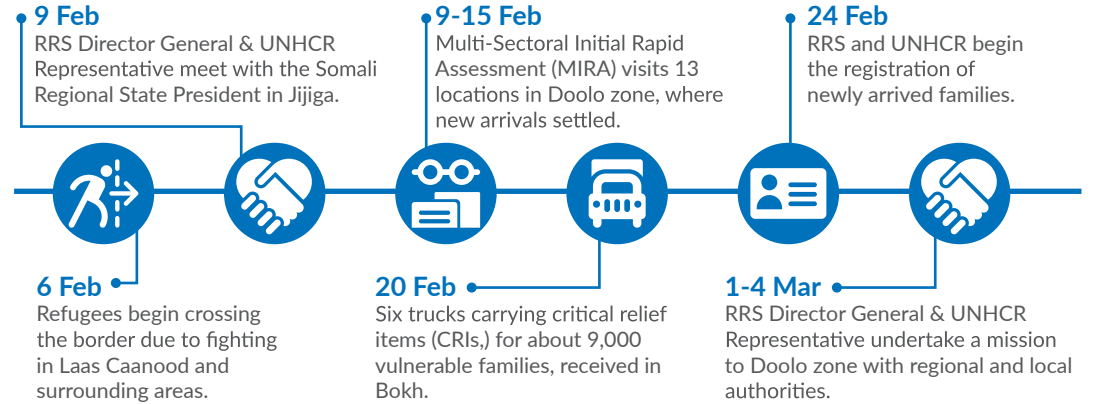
9 Feb
RRS Director General & UNHCR Representative meet with the Somali Regional State President in Jijiga.

9-15 Feb
Multi-Sectoral Initial Rapid Assessment (MIRA) visits 13 locations in Doolo zone, where new arrivals settled.

24 Feb
RRS and UNHCR begin the registration of newly arrived families.

6 Feb
Refugees begin crossing the border due to fighting in Laas Caanood and surrounding areas.

20 Feb
Six trucks carrying critical relief items (CRIs,) for about 9,000 vulnerable families, received in Bokh.

1-4 Mar
RRS Director General & UNHCR Representative undertake a mission to Doolo zone with regional and local authorities.